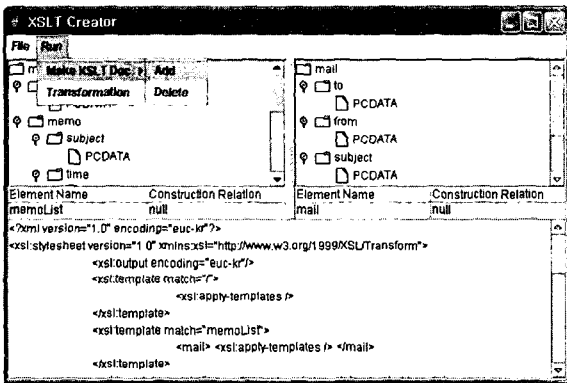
XSLT Creator

File Run

Make XSLT Doc: Add
Transformation Delete

PCDATA
memo
subject
PCDATA
time

mail
to
PCDATA
from
PCDATA
subject
PCDATA

| Element Name | Construction Relation |
|---|---|
| memoList | null |

| Element Name | Construction Relation |
|---|---|
| mail | null |

<?xml version="1.0" encoding="euc-kr"?>
<xsl:stylesheet version="1.0" xmlns:xsl="http://www.w3.org/1999/XSL/Transform">
<xsl:output encoding="euc-kr"/>
<xsl:template match="/">
<xsl:apply-templates />
</xsl:template>
<xsl:template match="memoList">
<mail> <xsl:apply-templates /> </mail>
</xsl:template>